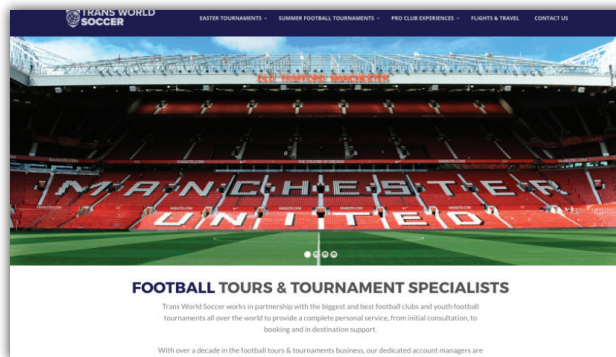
TRANS WORLD SOCCER

EASTER TOURNAMENTS ⌄   SUMMER FOOTBALL TOURNAMENTS ⌄   PRO CLUB EXPERIENCES ⌄   FLIGHTS & TRAVEL   CONTACT US

OLD TRAFFORD MANCHESTER

THE THEATRE OF DREAMS

MANCHESTER UNITED

FOOTBALL TOURS & TOURNAMENT SPECIALISTS

Trans World Soccer works in partnership with the biggest and best football clubs and youth football tournaments all over the world to provide a complete personal service, from initial consultation, to booking and in destination support.

With over a decade in the football tours & tournaments business, our dedicated account managers are